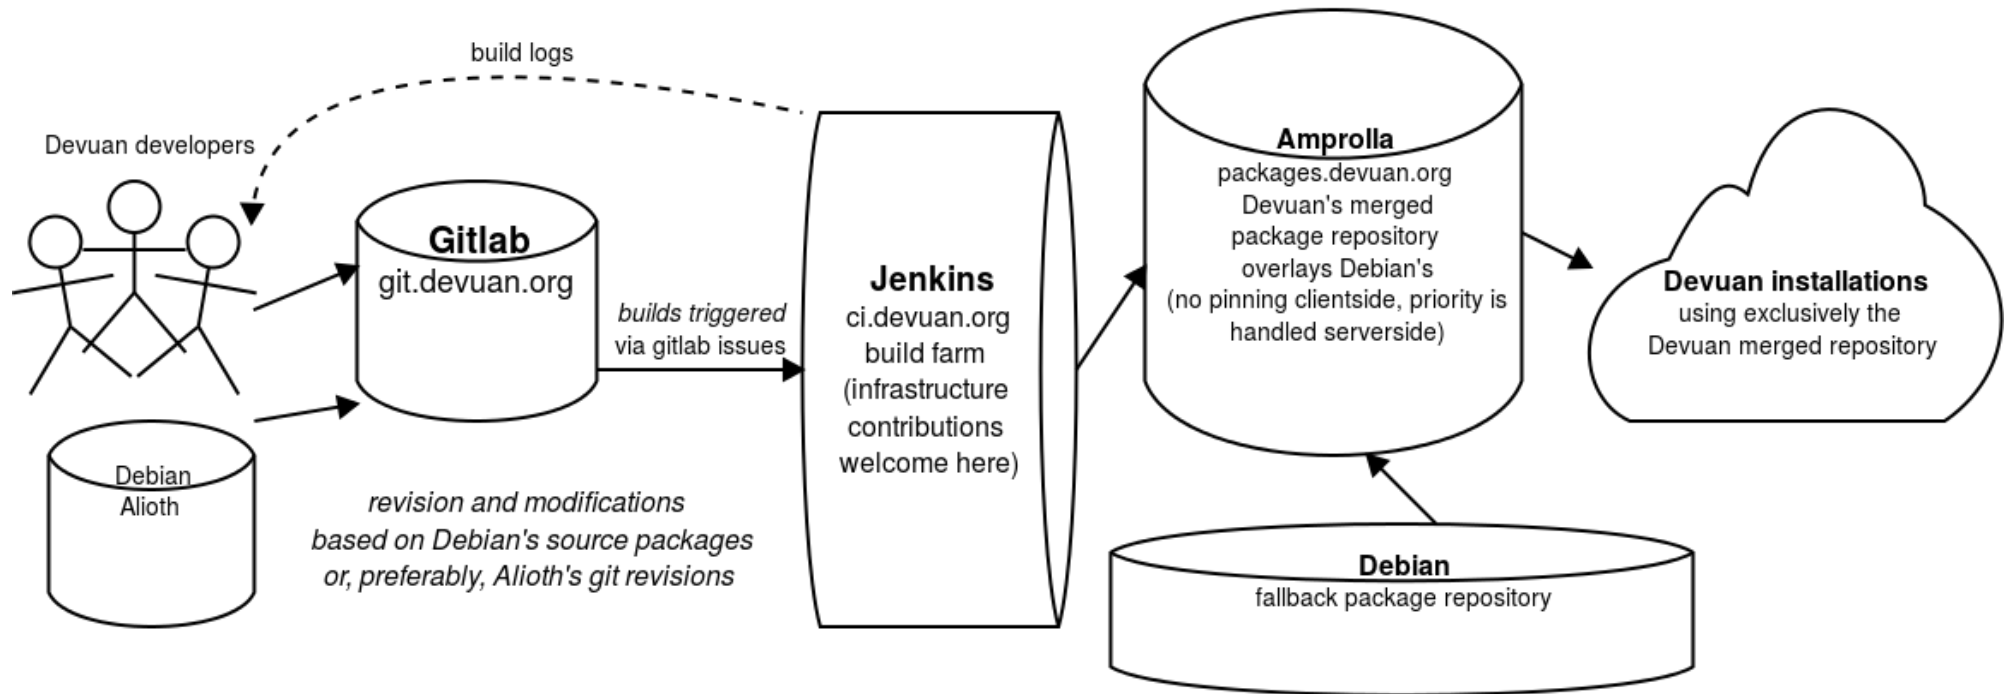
build logs

Devuan developers

Gitlab
git.devuan.org

Debian
Alioth

builds triggered
via gitlab issues

revision and modifications
based on Debian's source packages
or, preferably, Alioth's git revisions

Jenkins
ci.devuan.org
build farm
(infrastructure
contributions
welcome here)

Amprolla
packages.devuan.org
Devuan's merged
package repository
overlays Debian's
(no pinning clientside, priority is
handled serverside)

Debian
fallback package repository

Devuan installations
using exclusively the
Devuan merged repository